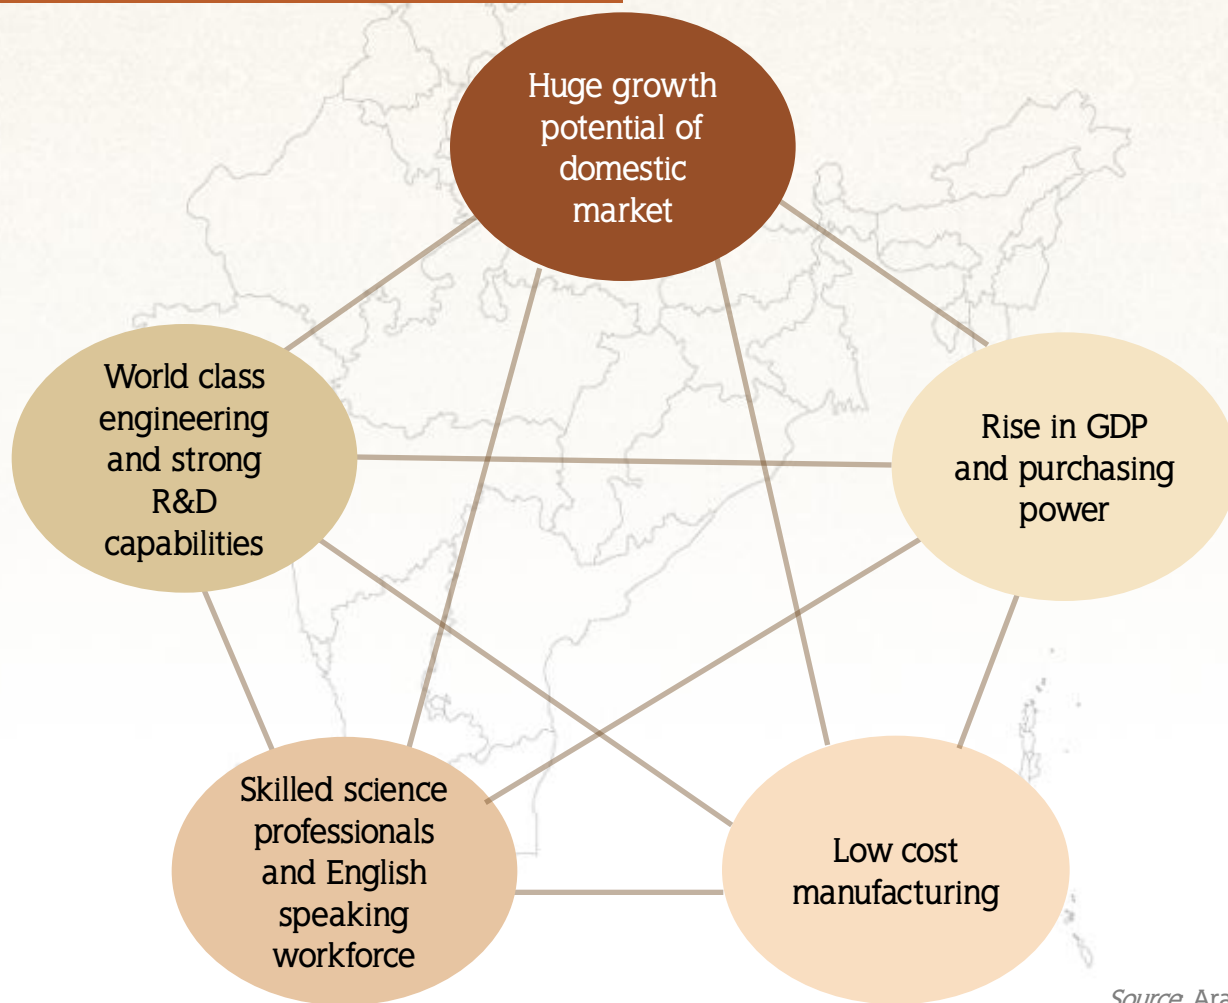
Huge growth potential of domestic market

World class engineering and strong R&D capabilities

Rise in GDP and purchasing power

Skilled science professionals and English speaking workforce

Low cost manufacturing

Source: Ara